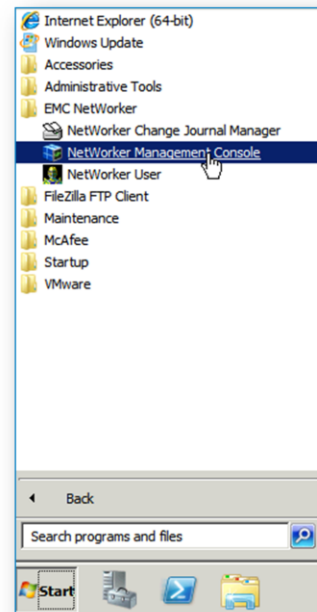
Internet Explorer (64-bit)
Windows Update
Accessories
Administrative Tools
EMC NetWorker
NetWorker Change Journal Manager
NetWorker Management Console
NetWorker User
FileZilla FTP Client
Maintenance
McAfee
Startup
VMware

Back

Search programs and files

Start